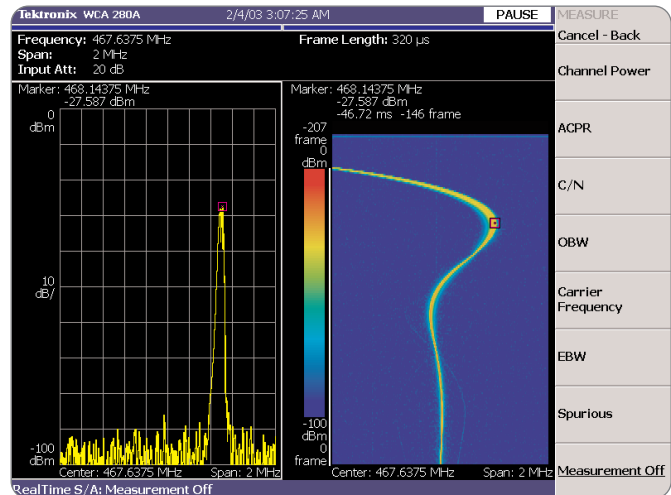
Tektronix WCA 280A 2/4/03 3:07:25 AM PAUSE MEASURE

Frequency: 467.6375 MHz
Span: 2 MHz
Input Att: 20 dB

Frame Length: 320 µs

Cancel - Back

Channel Power

Marker: 468.14375 MHz
-27.587 dBm

0
dBm

10
dB/

-100
dBm

Center: 467.6375 MHz Span: 2 MHz

Marker: 468.14375 MHz
-27.587 dBm
-46.72 ms -146 frame

-207
frame
0
dBm

-100
dBm
0
frame

Center: 467.6375 MHz Span: 2 MHz

ACPR

C/N

OBW

Carrier Frequency

EBW

Spurious

Measurement Off

RealTime S/A: Measurement Off